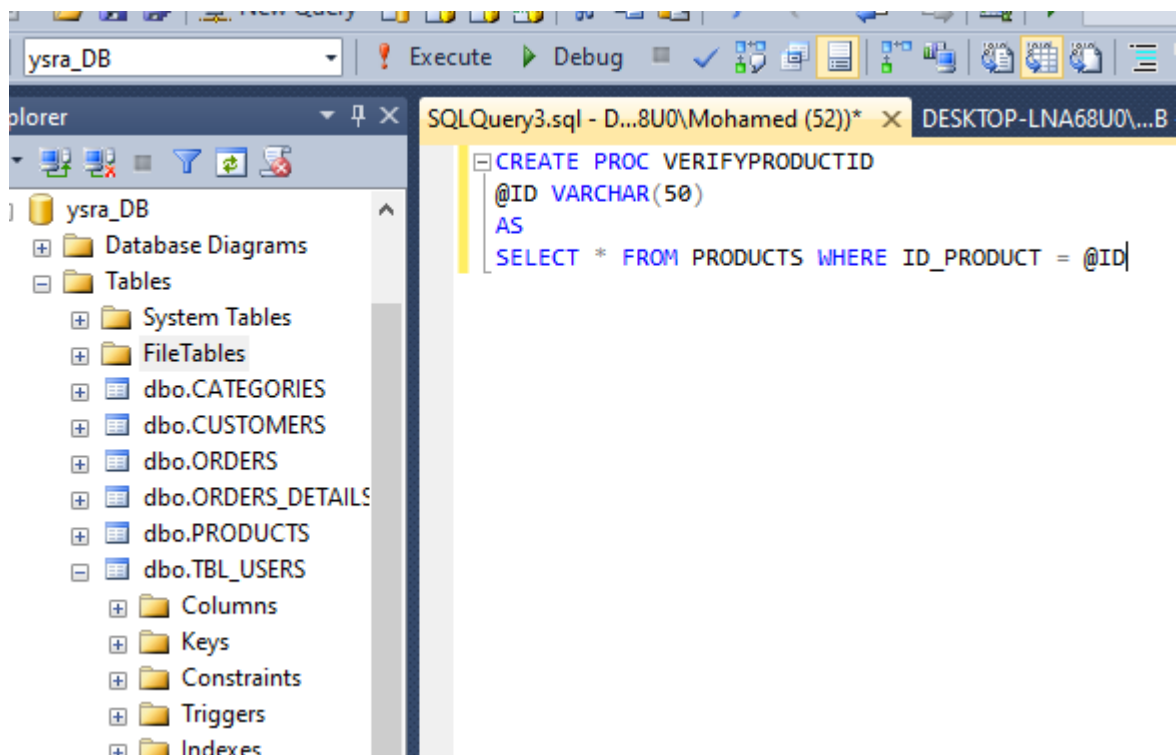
New Query

ysra_DB

Execute Debug

plorer

SQLQuery3.sql - D...8U0\Mohamed (52))*

DESKTOP-LNA68U0\...B

CREATE PROC VERIFYPRODUCTID
@ID VARCHAR(50)
AS
SELECT * FROM PRODUCTS WHERE ID_PRODUCT = @ID

ysra_DB
Database Diagrams
Tables
System Tables
FileTables
dbo.CATEGORIES
dbo.CUSTOMERS
dbo.ORDERS
dbo.ORDERS_DETAILS
dbo.PRODUCTS
dbo.TBL_USERS
Columns
Keys
Constraints
Triggers
Indexes